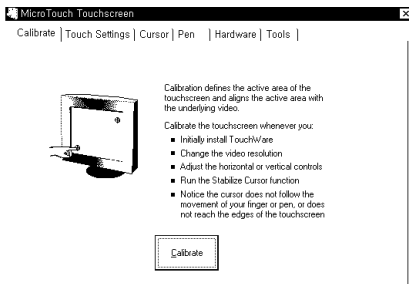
MicroTouch Touchscreen

Calibrate | Touch Settings | Cursor | Pen | Hardware | Tools |

Calibration defines the active area of the touchscreen and aligns the active area with the underlying video.

Calibrate the touchscreen whenever you:

- Initially install TouchWare
- Change the video resolution
- Adjust the horizontal or vertical controls
- Run the Stabilize Cursor function
- Notice the cursor does not follow the movement of your finger or pen, or does not reach the edges of the touchscreen

Calibrate